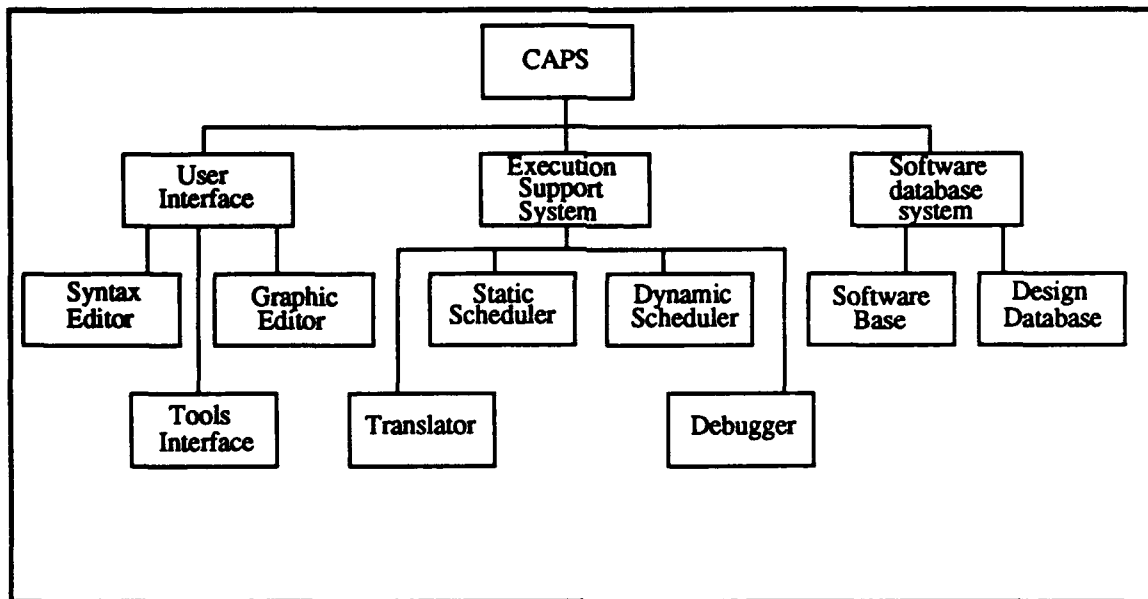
CAPS

User Interface

Execution Support System

Software database system

Syntax Editor

Graphic Editor

Static Scheduler

Dynamic Scheduler

Software Base

Design Database

Tools Interface

Translator

Debugger